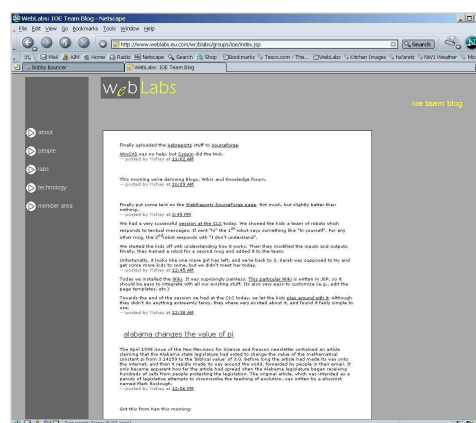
WebLabs: IOE Team Blog - Netscape

File Edit View Go Bookmarks Tools Window Help

http://www.weblabs.eu.com/weblabs/groups/ioe/index.jsp

Search

Mail AIM Home Radio Netscape Search Shop Bookmarks Tesco.com - The... WebLabs Kitchen Images ha'aretz NW1 Weather

Robby Bouncer

WebLabs: IOE Team Blog

WebLabs

ioe team blog

about

people

labs

technology

member area

Finally uploaded the webreports stuff to sourceforge.

WinCVS was no help, but Cygwin did the trick.
-- posted by Yishay at 11:02 AM

This morning we're demoing Blogs, Wikis and Knowledge forum.
-- posted by Yishay at 10:19 AM

Finally put some text on the WebReports Sourceforge page. Not much, but slightly better than nothing...
-- posted by Yishay at 2:45 PM

We had a very successful session at the CLC today. We showed the kids a team of robots which responds to textual messages. If sent "hi" the 1st robot says something like "hi yourself". For any other msg, the 2nd robot responds with "I don't understand".

We started the kids off with understanding how it works. Then they modified the inputs and outputs. Finally, they trained a robot for a second msg and added it to the team.

Unfortunately, it looks like one more girl has left, and we're back to 3. Sarah was supposed to try and get some more kids to come, but we didn't meet her today.
-- posted by Yishay at 12:45 AM

Today we installed the Wiki. It was surprisingly painless. This particular Wiki is written in JSP, so it should be easy to integrate with all our existing stuff. Its also very easy to customize (e.g., edit the page templates, etc.)

Towards the end of the session we had at the CLC today, we let the kids play around with it. Although they didn't do anything extremely fancy, they where very excited about it, and found it fairly simple to use.
-- posted by Yishay at 12:38 AM

alabama changes the value of pi

The April 1998 issue of the New Mexicans for Science and Reason newsletter contained an article claiming that the Alabama state legislature had voted to change the value of the mathematical constant pi from 3.14159 to the 'Biblical value' of 3.0. Before long the article had made its way onto the internet, and then it rapidly made its way around the world, forwarded by people in their email. It only became apparent how the article had spread when the Alabama legislature began receiving hundreds of calls from people protesting the legislation. The original article, which was intended as a parody of legislative attempts to circumscribe the teaching of evolution, was written by a physicist named Mark Boslough.
-- posted by Yishay at 10:06 PM

Got this from Ilan this morning: